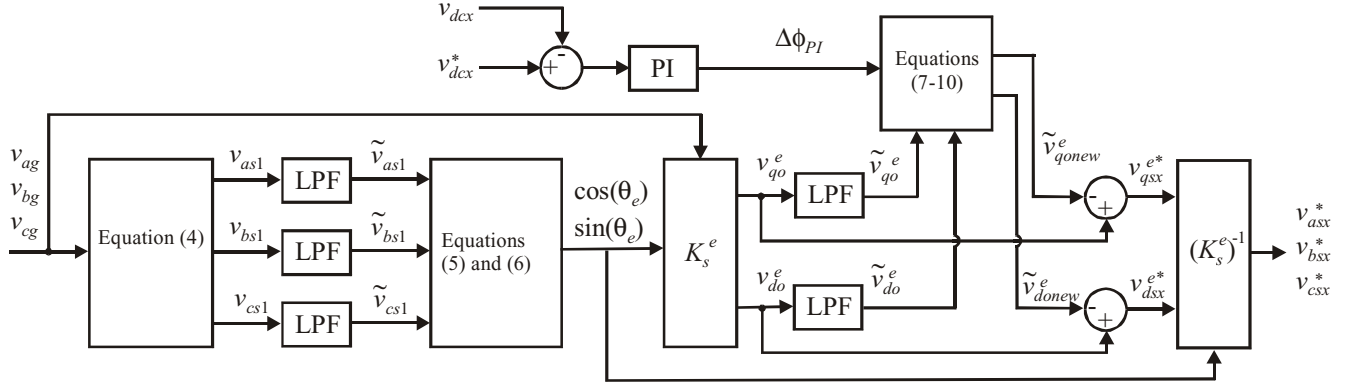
$v_{dcx}$
$v_{dcx}^*$
+
-
PI
$\Delta\phi_{PI}$
Equations (7-10)
$v_{ag}$
$v_{bg}$
$v_{cg}$
Equation (4)
$v_{as1}$
$v_{bs1}$
$v_{cs1}$
LPF
LPF
LPF
$\tilde{v}_{as1}$
$\tilde{v}_{bs1}$
$\tilde{v}_{cs1}$
Equations (5) and (6)
$\cos(\theta_e)$
$\sin(\theta_e)$
$K_s^e$
$v_{qo}^e$
LPF
$\tilde{v}_{qo}^e$
$v_{do}^e$
LPF
$\tilde{v}_{do}^e$
$\tilde{v}_{qonew}^e$
-
+
$v_{qsx}^{e*}$
$\tilde{v}_{donew}^e$
-
+
$v_{dsx}^{e*}$
$(K_s^e)^{-1}$
$v_{asx}^*$
$v_{bsx}^*$
$v_{csx}^*$